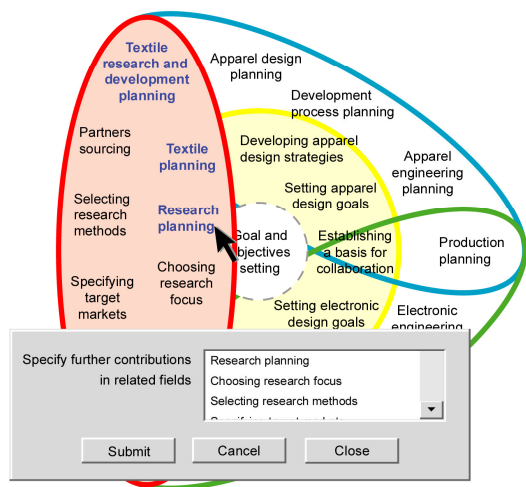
Textile research and development planning

Apparel design planning

Development process planning

Partners sourcing

Textile planning

Developing apparel design strategies

Apparel engineering planning

Selecting research methods

Research planning

Setting apparel design goals

Goal and objectives setting

Establishing a basis for collaboration

Production planning

Specifying target markets

Choosing research focus

Setting electronic design goals

Electronic engineering

Specify further contributions in related fields

Research planning
Choosing research focus
Selecting research methods
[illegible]

Submit

Cancel

Close